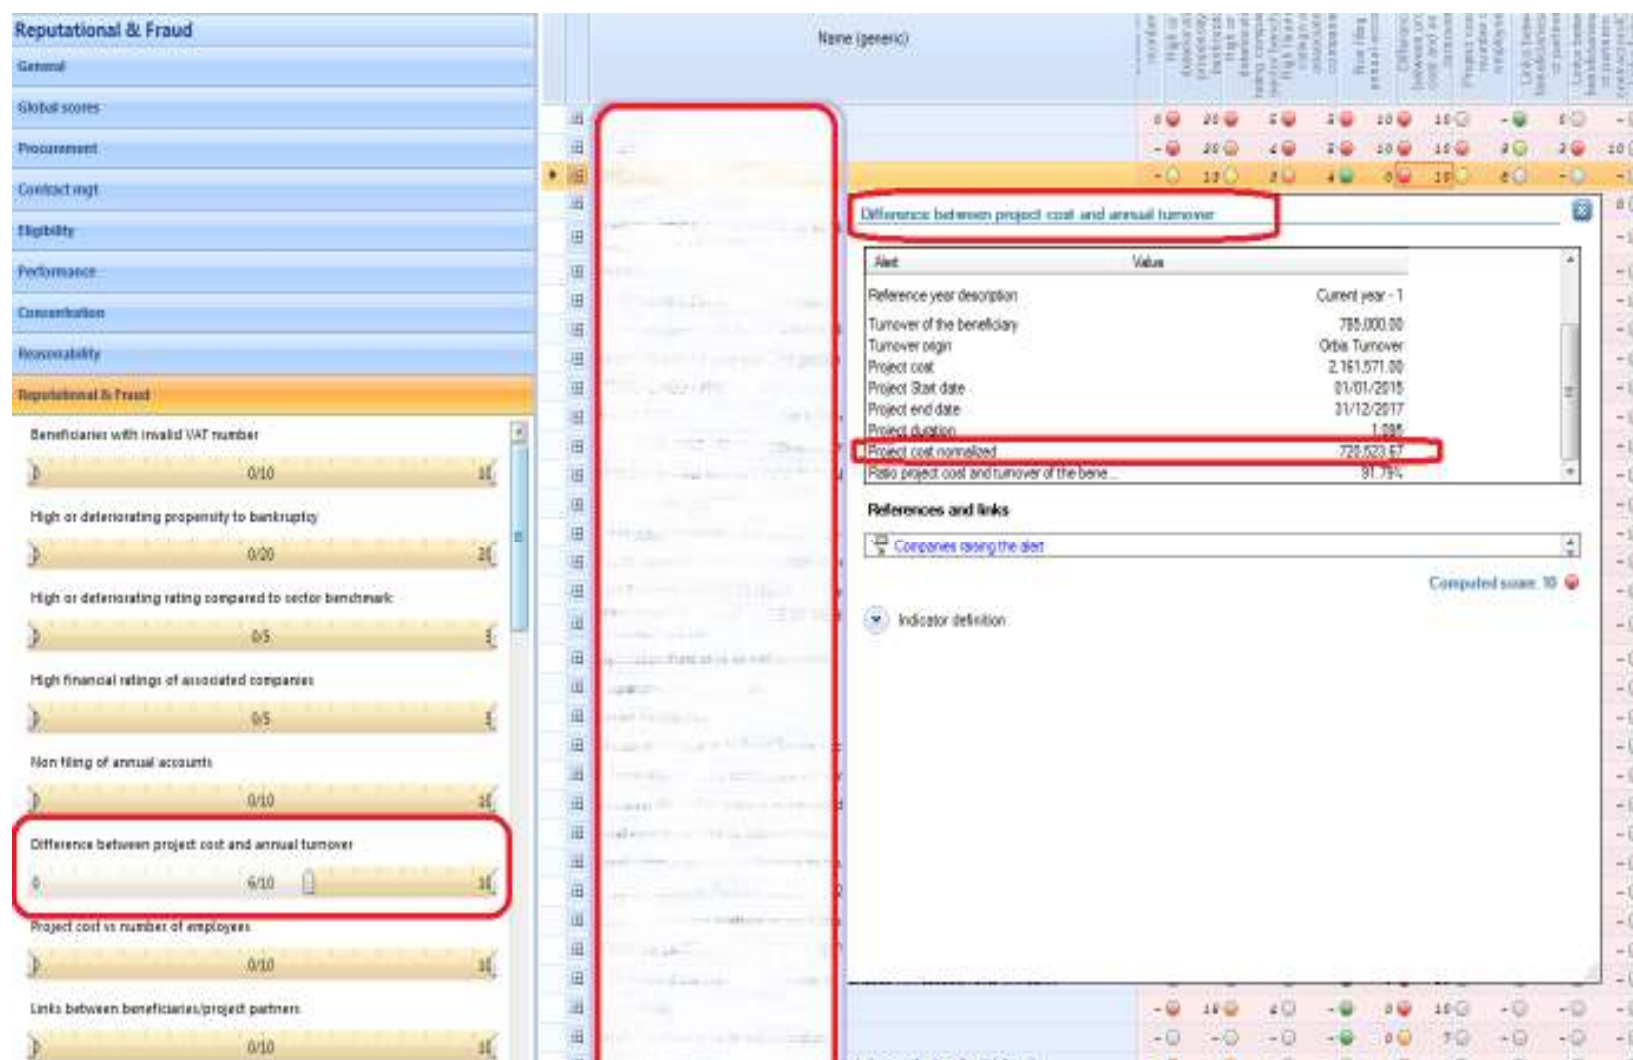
Reputational & Fraud

General

Global scores

Procurement

Contract mgt

Eligibility

Performance

Concentration

Reasonability

Reputational & Fraud

Beneficiaries with invalid VAT number

0/10

High or deteriorating propensity to bankruptcy

0/20

High or deteriorating rating compared to sector benchmark

0/5

High financial ratings of associated companies

0/5

Non filing of annual accounts

0/10

Difference between project cost and annual turnover

0 6/10

Project cost vs number of employees

0/10

Links between beneficiaries/project partners

0/10

Name (generic)

Difference between project cost and annual turnover

| Alert | Value |
|---|---|
| Reference year description | Current year - 1 |
| Turnover of the beneficiary | 785,000.00 |
| Turnover origin | Orbis Turnover |
| Project cost | 2,161,571.00 |
| Project Start date | 01/01/2015 |
| Project end date | 31/12/2017 |
| Project duration | 1,096 |
| Project cost normalized | 720,523.67 |
| Ratio project cost and turnover of the bene... | 91.79% |

References and links

Companies raising the alert

Computed score: 10

Indicator definition